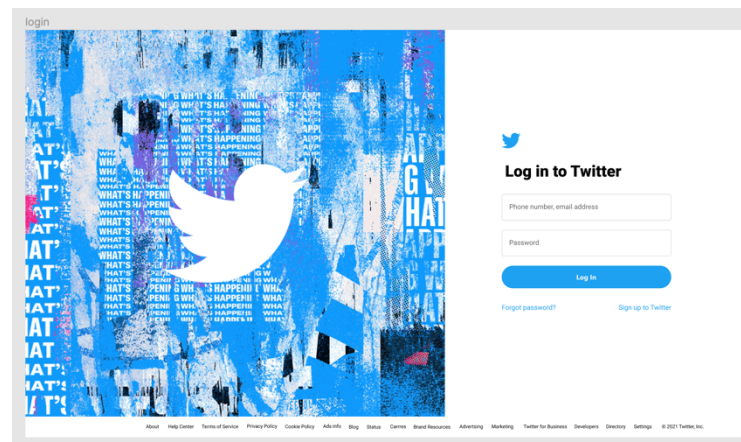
login

WHAT'S HAPPENING
WHAT'S HAPPENING
WHAT'S HAPPENING
WHAT'S HAPPENING
WHAT'S HAPPENING
WHAT'S HAPPENING

Log in to Twitter

Phone number, email address

Password

Log In

Forgot password?

Sign up to Twitter

About Help Center Terms of Service Privacy Policy Cookie Policy Ads info Blog Status Carrres Brand Resources Advertising Marketing Twitter for Business Developers Directory Settings © 2021 Twitter, Inc.